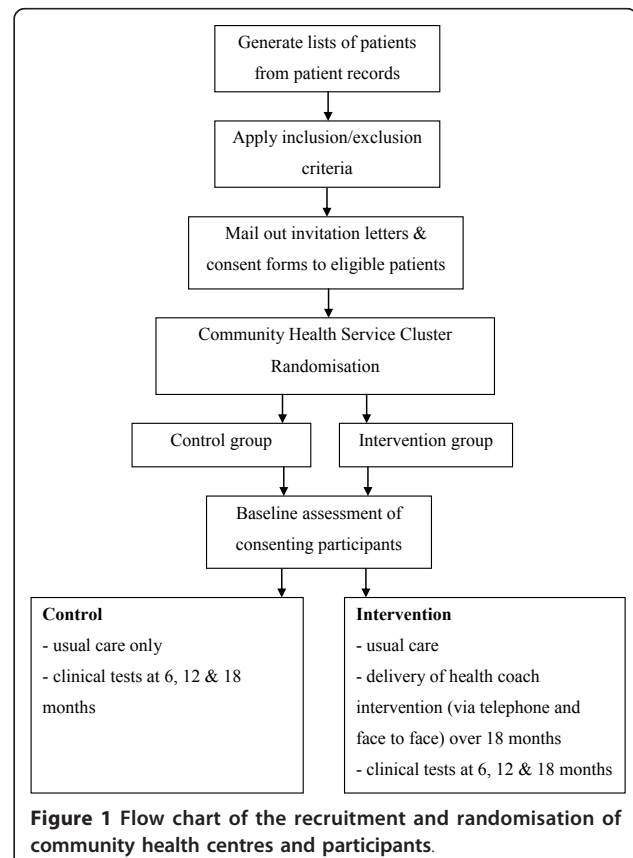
Generate lists of patients from patient records

Apply inclusion/exclusion criteria

Mail out invitation letters & consent forms to eligible patients

Community Health Service Cluster Randomisation

Control group

Intervention group

Baseline assessment of consenting participants

**Control**
- usual care only
- clinical tests at 6, 12 & 18 months

**Intervention**
- usual care
- delivery of health coach intervention (via telephone and face to face) over 18 months
- clinical tests at 6, 12 & 18 months

**Figure 1 Flow chart of the recruitment and randomisation of community health centres and participants**.